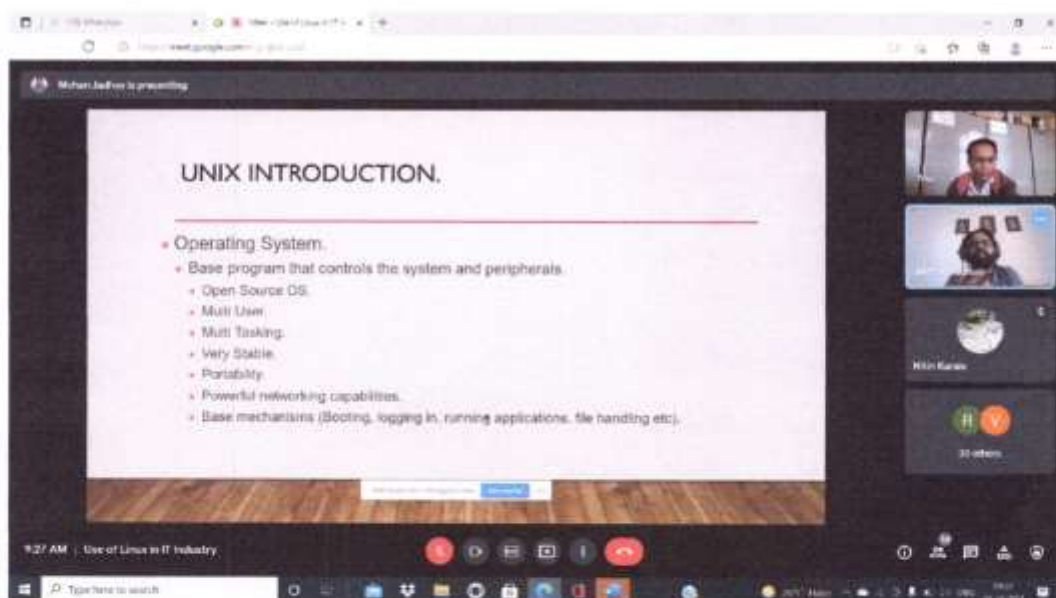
Mohan Jadhav is presenting

UNIX INTRODUCTION.

- Operating System.
  - Base program that controls the system and peripherals.
    - Open Source OS.
    - Multi User.
    - Multi Tasking.
    - Very Stable.
    - Portability.
    - Powerful networking capabilities.
    - Base mechanisms (Booting, logging in, running applications, file handling etc).

Nitin Karale

H V

30 others

9:27 AM | Use of Linux in IT Industry

Type here to search